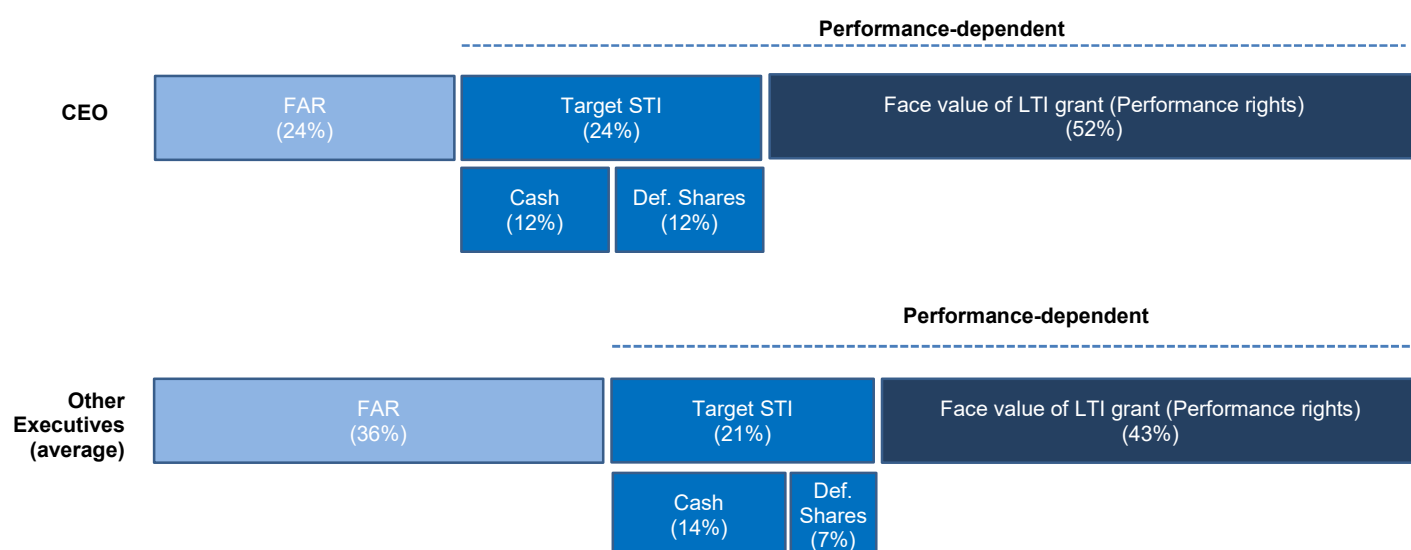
Performance-dependent

CEO

FAR
(24%)

Target STI
(24%)

Face value of LTI grant (Performance rights)
(52%)

Cash
(12%)

Def. Shares
(12%)

Performance-dependent

Other Executives (average)

FAR
(36%)

Target STI
(21%)

Face value of LTI grant (Performance rights)
(43%)

Cash
(14%)

Def. Shares
(7%)